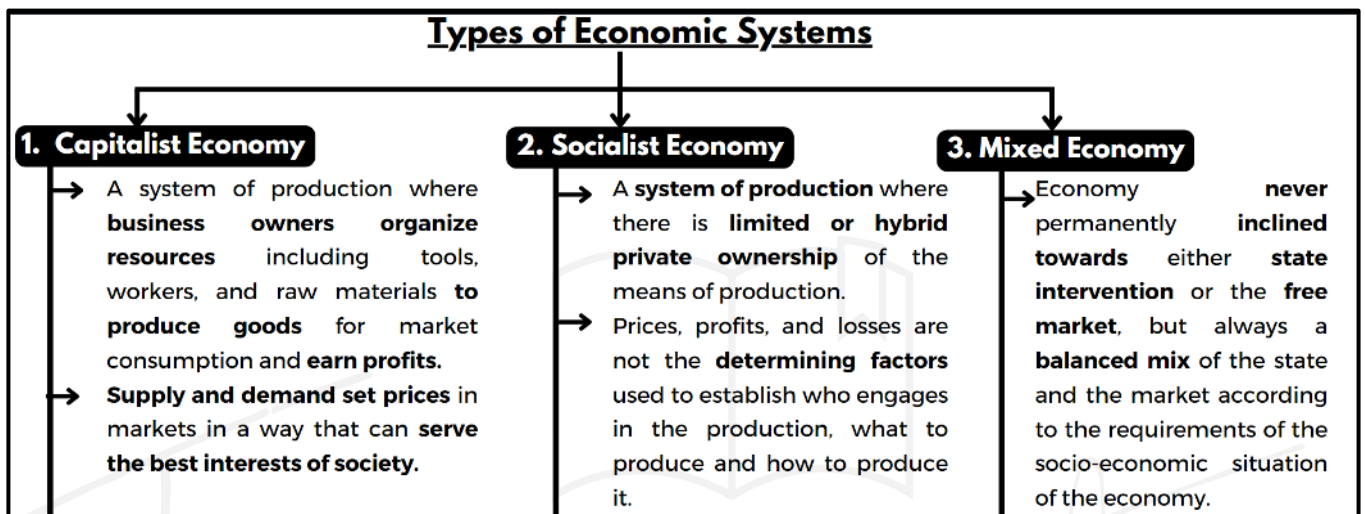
Types of Economic Systems

1. Capitalist Economy

A system of production where business owners organize resources including tools, workers, and raw materials to produce goods for market consumption and earn profits.

Supply and demand set prices in markets in a way that can serve the best interests of society.

2. Socialist Economy

A system of production where there is limited or hybrid private ownership of the means of production.

Prices, profits, and losses are not the determining factors used to establish who engages in the production, what to produce and how to produce it.

3. Mixed Economy

Economy never permanently inclined towards either state intervention or the free market, but always a balanced mix of the state and the market according to the requirements of the socio-economic situation of the economy.